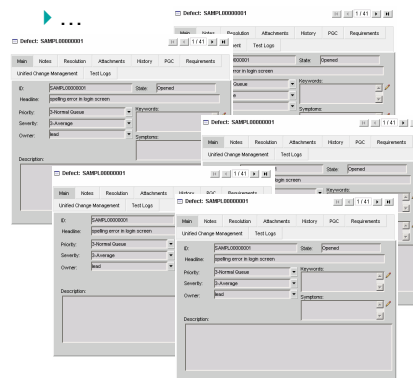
...

Defect: SAMPL00000001

Main | Notes | Resolution | Attachments | History | PQC | Requirements
Unified Change Management | Test Logs

1 / 41

ID: SAMPL00000001
State: Opened
Headline: spelling error in login screen
Priority: 2-Normal Queue
Severity: 3-Average
Owner: lead
Keywords:
Symptoms:
Description:

Defect: SAMPL00000001

Main | Notes | Resolution | Attachments | History | PQC | Requirements
Unified Change Management | Test Logs

1 / 41

ID: SAMPL00000001
State: Opened
Headline: spelling error in login screen
Priority: 2-Normal Queue
Severity: 3-Average
Owner: lead
Keywords:
Symptoms:
Description:

Defect: SAMPL00000001

Main | Notes | Resolution | Attachments | History | PQC | Requirements
Unified Change Management | Test Logs

1 / 41

State: Opened
login screen
Keywords:
Symptoms:

Defect: SAMPL00000001

Main | Notes | Resolution | Attachments | History | PQC | Requirements
Unified Change Management | Test Logs

ID: SAMPL00000001
Headline: spelling error in login screen
Priority: 2-Normal Queue
Severity: 3-Average
Owner: lead
Description:

Defect: SAMPL00000001

Main | Notes | Resolution | Attachments | History | PQC | Requirements
Unified Change Management | Test Logs

ID: SAMPL00000001
State: Opened
Headline: spelling error in login screen
Priority: 2-Normal Queue
Severity: 3-Average
Owner: lead
Keywords:
Symptoms:
Description: